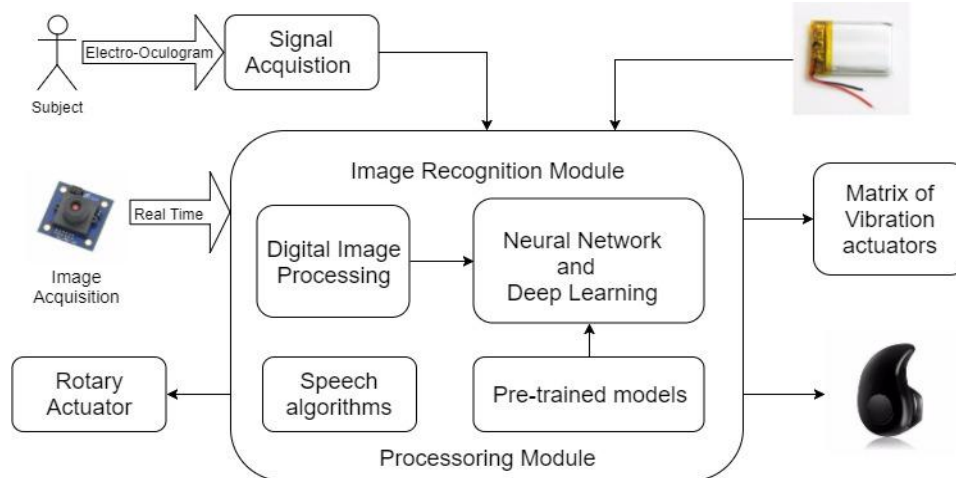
Subject

Electro-Oculogram

Signal Acquistion

Image Recognition Module

Image Acquisition

Real Time

Digital Image Processing

Neural Network and Deep Learning

Matrix of Vibration actuators

Rotary Actuator

Speech algorithms

Pre-trained models

Processoring Module